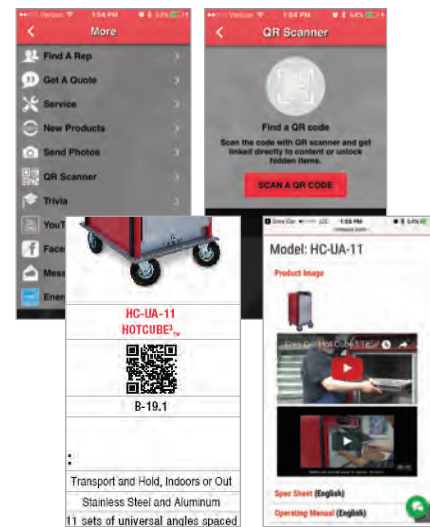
Verizon 1:54 PM 54%
More
Find A Rep
Get A Quote
Service
New Products
Send Photos
QR Scanner
Trivia
YouT
Face
Mess
Ener

Verizon 1:54 PM 54%
QR Scanner
Find a QR code
Scan the code with QR scanner and get linked directly to content or unlock hidden items.
SCAN A QR CODE

HC-UA-11
HOTCUBE³™
B-19.1
Transport and Hold, Indoors or Out
Stainless Steel and Aluminum
11 sets of universal angles spaced

1:58 PM 54%
Model: HC-UA-11
Product Image
Spec Sheet (English)
Operating Manual (English)